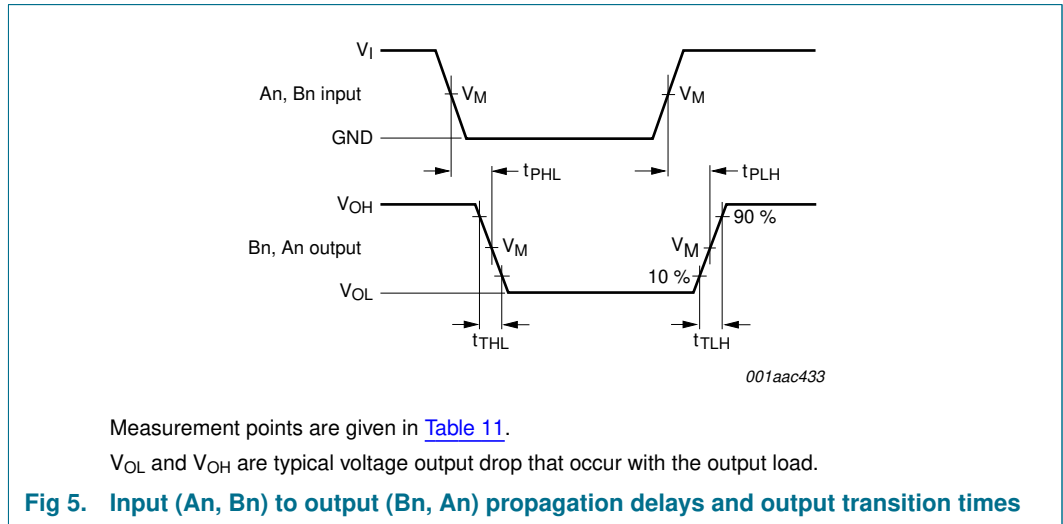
$V_I$

An, Bn input

$V_M$

$V_M$

GND

$t_{PHL}$

$t_{PLH}$

$V_{OH}$

90 %

Bn, An output

$V_M$

$V_M$

$V_{OL}$

10 %

$t_{THL}$

$t_{TLH}$

001aac433

Measurement points are given in Table 11.

$V_{OL}$ and $V_{OH}$ are typical voltage output drop that occur with the output load.

Fig 5. Input (An, Bn) to output (Bn, An) propagation delays and output transition times